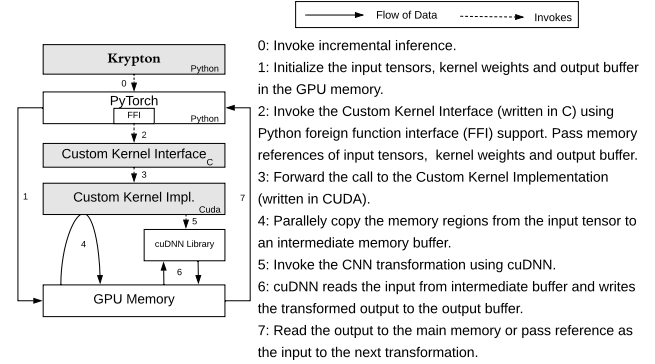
Flow of Data
Invokes

Krypton
Python
0
PyTorch
FFI
Python
2
Custom Kernel Interface$_C$
3
Custom Kernel Impl.
Cuda
5
cuDNN Library
4
6
1
7
GPU Memory

0: Invoke incremental inference.
1: Initialize the input tensors, kernel weights and output buffer in the GPU memory.
2: Invoke the Custom Kernel Interface (written in C) using Python foreign function interface (FFI) support. Pass memory references of input tensors, kernel weights and output buffer.
3: Forward the call to the Custom Kernel Implementation (written in CUDA).
4: Parallely copy the memory regions from the input tensor to an intermediate memory buffer.
5: Invoke the CNN transformation using cuDNN.
6: cuDNN reads the input from intermediate buffer and writes the transformed output to the output buffer.
7: Read the output to the main memory or pass reference as the input to the next transformation.